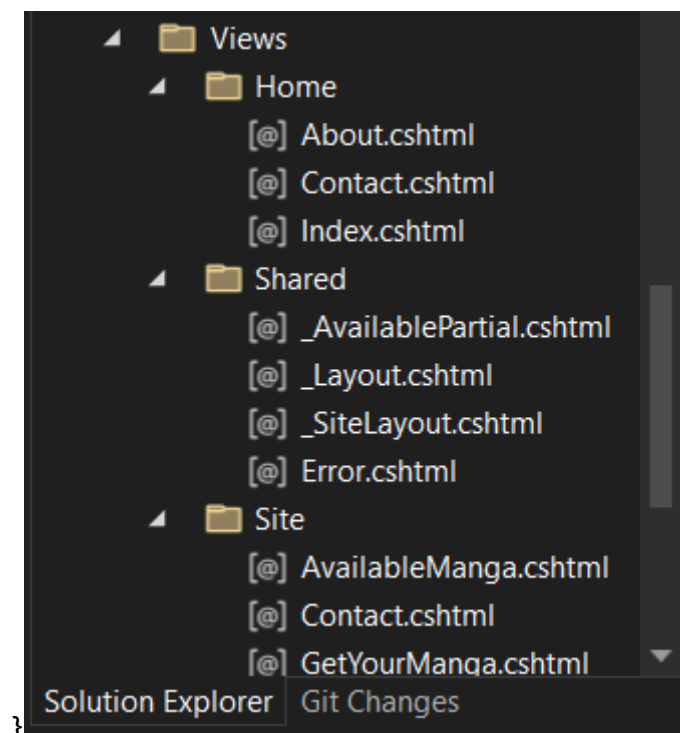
Views
Home
[@] About.cshtml
[@] Contact.cshtml
[@] Index.cshtml
Shared
[@] _AvailablePartial.cshtml
[@] _Layout.cshtml
[@] _SiteLayout.cshtml
[@] Error.cshtml
Site
[@] AvailableManga.cshtml
[@] Contact.cshtml
[@] GetYourManga.cshtml
Solution Explorer Git Changes
}